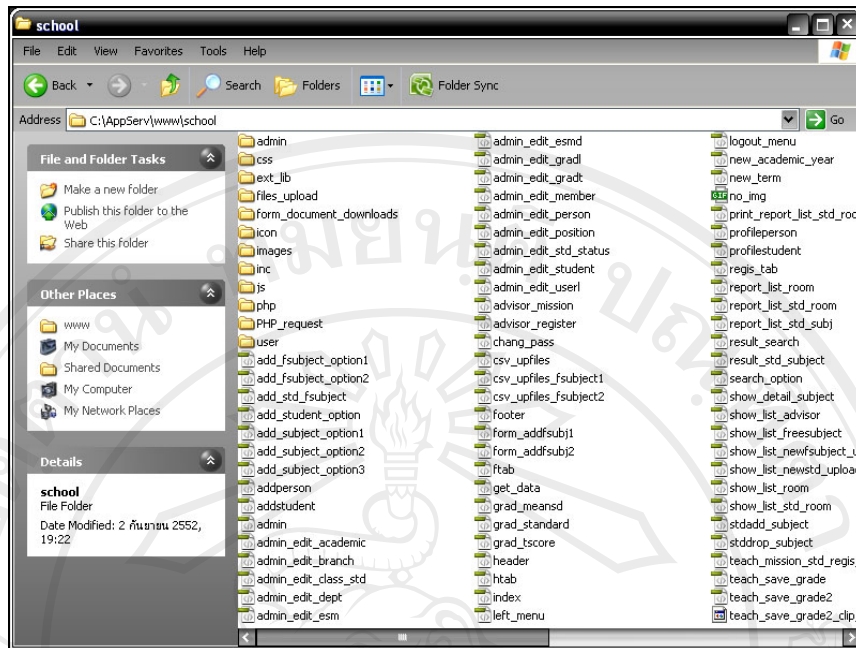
school

File Edit View Favorites Tools Help

Back Search Folders Folder Sync

Address C:\AppServ\www\school Go

File and Folder Tasks

Make a new folder
Publish this folder to the Web
Share this folder

Other Places

www
My Documents
Shared Documents
My Computer
My Network Places

Details

school
File Folder
Date Modified: 2 กันยายน 2552, 19:22

admin
css
ext_lib
files_upload
form_document_downloads
icon
images
inc
js
php
PHP_request
user
add_fsubject_option1
add_fsubject_option2
add_std_fsubject
add_student_option
add_subject_option1
add_subject_option2
add_subject_option3
addperson
addstudent
admin
admin_edit_academic
admin_edit_branch
admin_edit_class_std
admin_edit_dept
admin_edit_esm

admin_edit_esmd
admin_edit_gradl
admin_edit_gradt
admin_edit_member
admin_edit_person
admin_edit_position
admin_edit_std_status
admin_edit_student
admin_edit_userl
advisor_mission
advisor_register
chang_pass
csv_upfiles
csv_upfiles_fsubject1
csv_upfiles_fsubject2
footer
form_addfsubj1
form_addfsubj2
ftab
get_data
grad_meansd
grad_standard
grad_tscore
header
htab
index
left_menu

logout_menu
new_academic_year
new_term
no_img
print_report_list_std_roo
profileperson
profilestudent
regis_tab
report_list_room
report_list_std_room
report_list_std_subj
result_search
result_std_subject
search_option
show_detail_subject
show_list_advisor
show_list_freesubject
show_list_newfsubject_
show_list_newstd_uploa
show_list_room
show_list_std_room
stdadd_subject
stddrop_subject
teach_mission_std_regis
teach_save_grade
teach_save_grade2
teach_save_grade2_clip